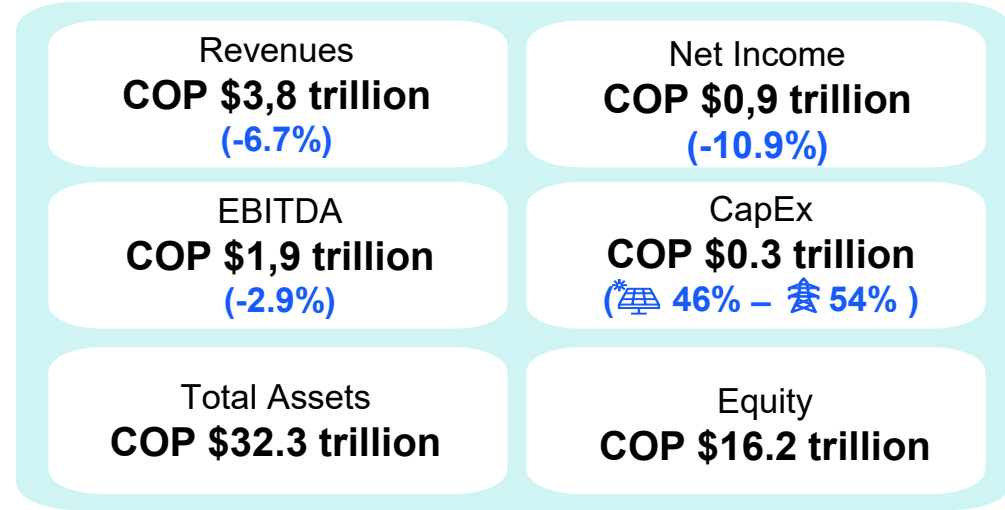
Revenues
COP $3,8 trillion
(-6.7%)

Net Income
COP $0,9 trillion
(-10.9%)

EBITDA
COP $1,9 trillion
(-2.9%)

CapEx
COP $0.3 trillion
( 46% – 54% )

Total Assets
COP $32.3 trillion

Equity
COP $16.2 trillion